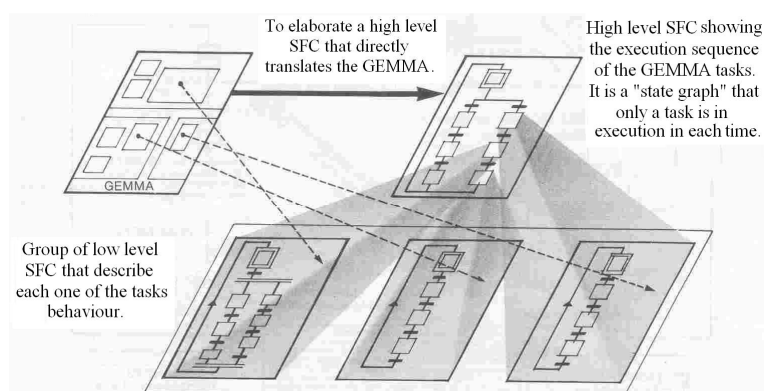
To elaborate a high level SFC that directly translates the GEMMA.

High level SFC showing the execution sequence of the GEMMA tasks. It is a "state graph" that only a task is in execution in each time.

GEMMA

Group of low level SFC that describe each one of the tasks behaviour.